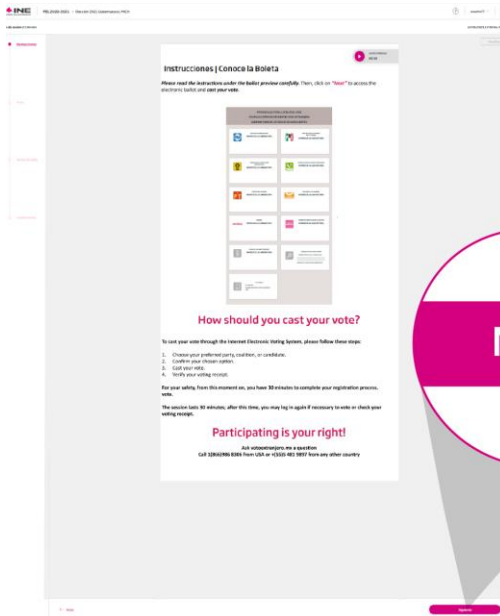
INE

Instrucciones | Conoce la Boleta

Please read the instructions under the ballot preview carefully. Then, click on "Next" to access the electronic ballot and cast your vote.

How should you cast your vote?

To cast your vote through the Internet Electronic Voting System, please follow these steps:

1. Choose your preferred party, coalition, or candidate.
2. Confirm your chosen option.
3. Cast your vote.
4. Verify your voting receipt.

For your safety, from this moment on, you have 30 minutes to complete your registration process. vote.

The session lasts 30 minutes; after this time, you may log in again if necessary to vote or check your voting receipt.

Participating is your right!

Ask votoextranjero.mx a question
Call 1(866)986 8306 from USA or +(55)55 481 9897 from any other country